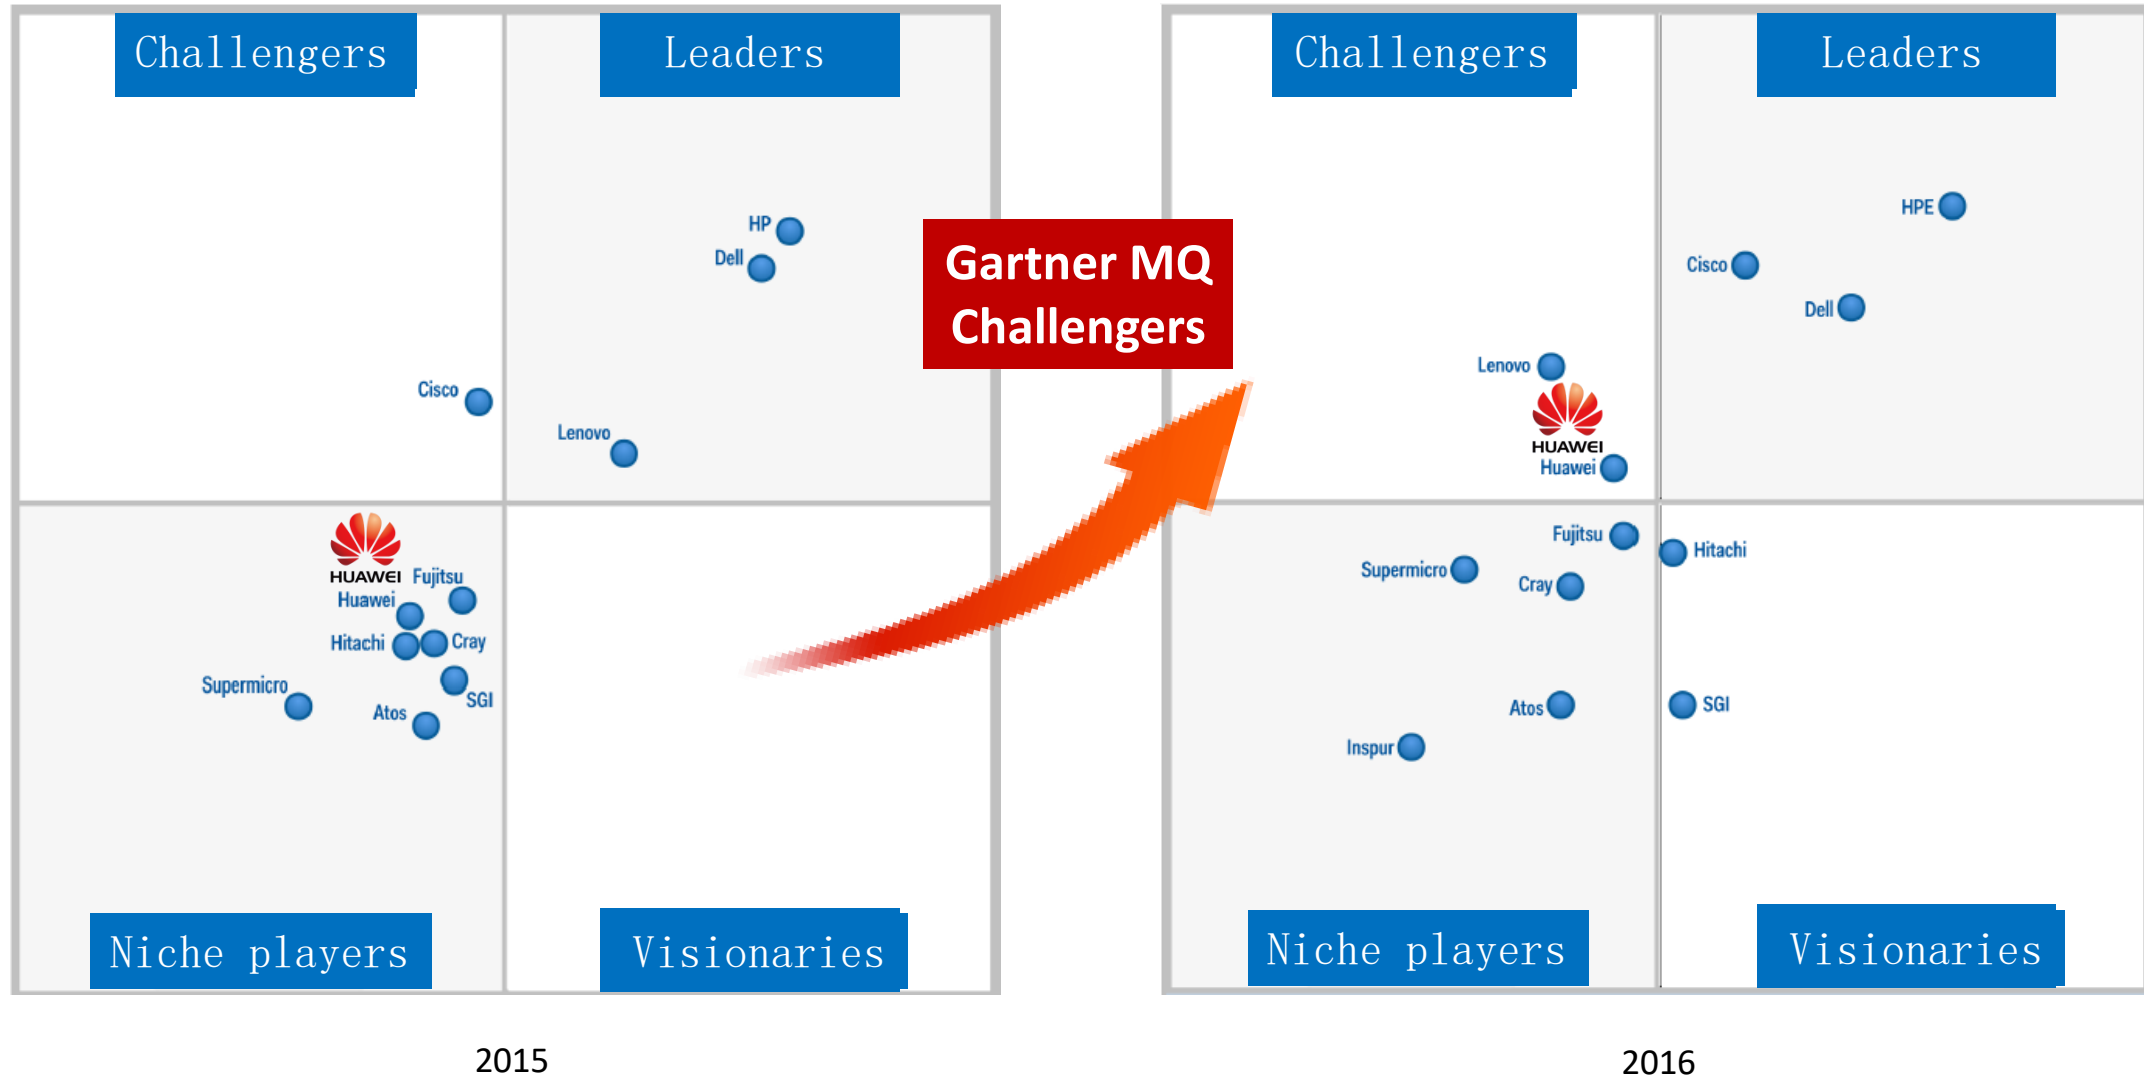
Challengers

Leaders

HP

Dell

Cisco

Lenovo

HUAWEI

Fujitsu

Huawei

Hitachi

Cray

Supermicro

SGI

Atos

Niche players

Visionaries

2015

Gartner MQ Challengers

Challengers

Leaders

HPE

Cisco

Dell

Lenovo

HUAWEI

Huawei

Fujitsu

Hitachi

Supermicro

Cray

Atos

SGI

Inspur

Niche players

Visionaries

2016